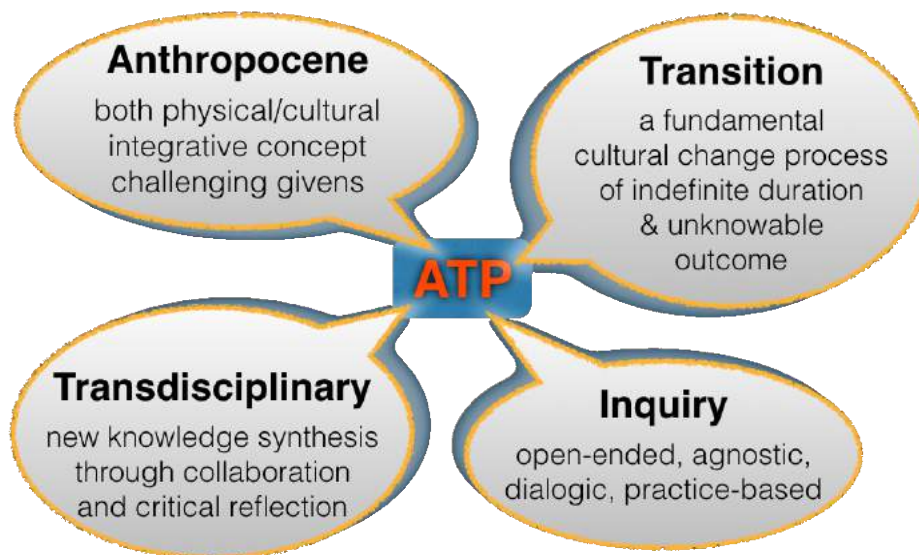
Anthropocene
both physical/cultural integrative concept challenging givens

Transition
a fundamental cultural change process of indefinite duration & unknowable outcome

ATP

Transdisciplinary
new knowledge synthesis through collaboration and critical reflection

Inquiry
open-ended, agnostic, dialogic, practice-based